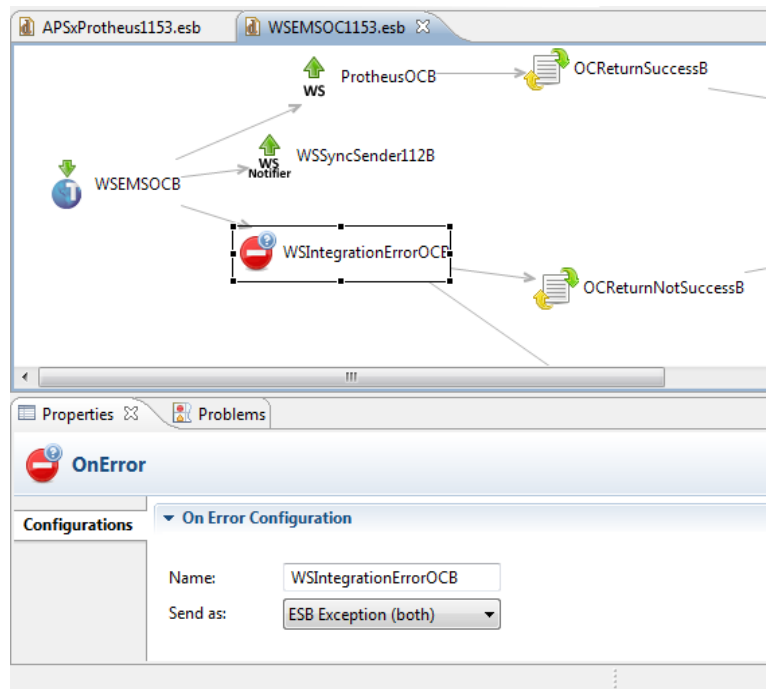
APSxProtheus1153.esb

WSEMSOC1153.esb

WS

ProtheusOCB

OCReturnSuccessB

WS Notifier

WSSyncSender112B

WSEMSOCB

WSIntegrationErrorOCB

OCReturnNotSuccessB

Properties

Problems

OnError

Configurations

On Error Configuration

Name: WSIntegrationErrorOCB

Send as: ESB Exception (both)